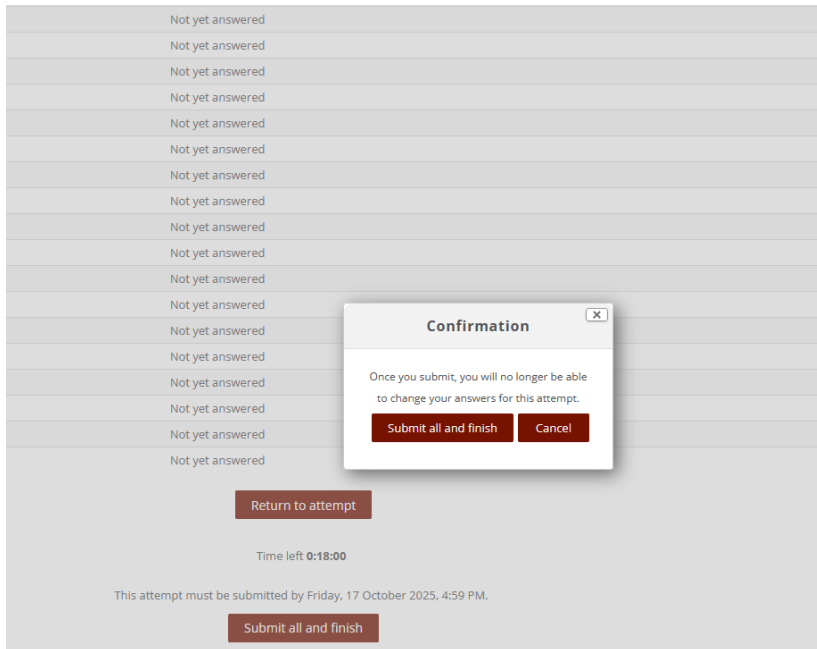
Not yet answered
Not yet answered
Not yet answered
Not yet answered
Not yet answered
Not yet answered
Not yet answered
Not yet answered
Not yet answered
Not yet answered
Not yet answered
Not yet answered
Not yet answered
Not yet answered
Not yet answered
Not yet answered
Not yet answered
Not yet answered

Confirmation

Once you submit, you will no longer be able to change your answers for this attempt.

Submit all and finish

Cancel

Return to attempt

Time left **0:18:00**

This attempt must be submitted by Friday, 17 October 2025, 4:59 PM.

Submit all and finish